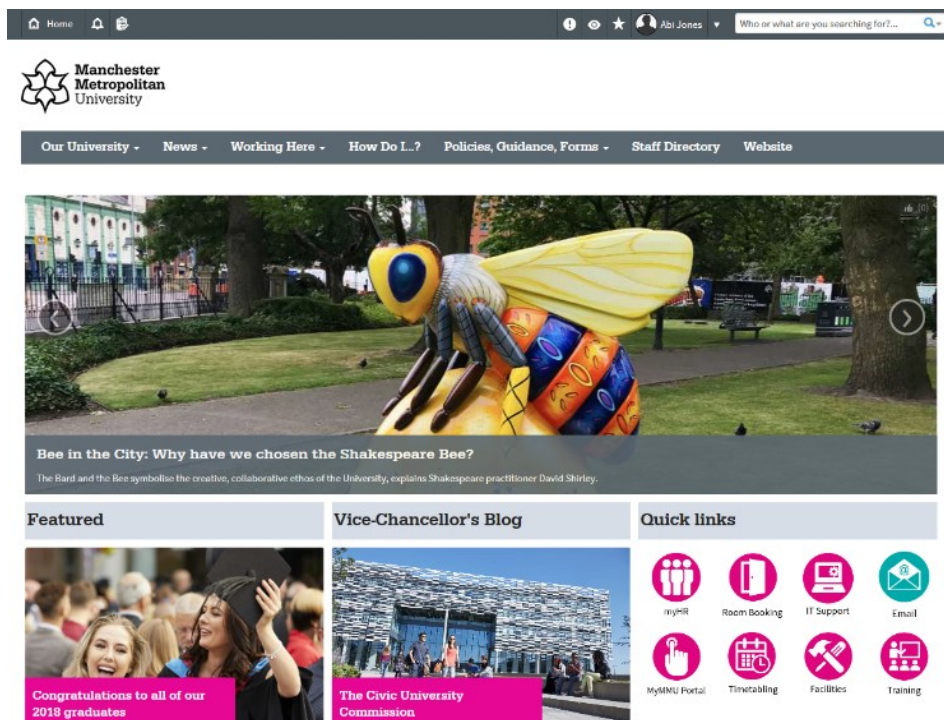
Home

Abi Jones ▾ Who or what are you searching for?...

Manchester Metropolitan University

Our University ▾ News ▾ Working Here ▾ How Do I...? Policies, Guidance, Forms ▾ Staff Directory Website

Bee in the City: Why have we chosen the Shakespeare Bee?

The Bard and the Bee symbolise the creative, collaborative ethos of the University, explains Shakespeare practitioner David Shirley.

Featured

Congratulations to all of our 2018 graduates

Vice-Chancellor's Blog

The Civic University Commission

Quick links

myHR

Room Booking

IT Support

Email

MyMMU Portal

Timetabling

Facilities

Training